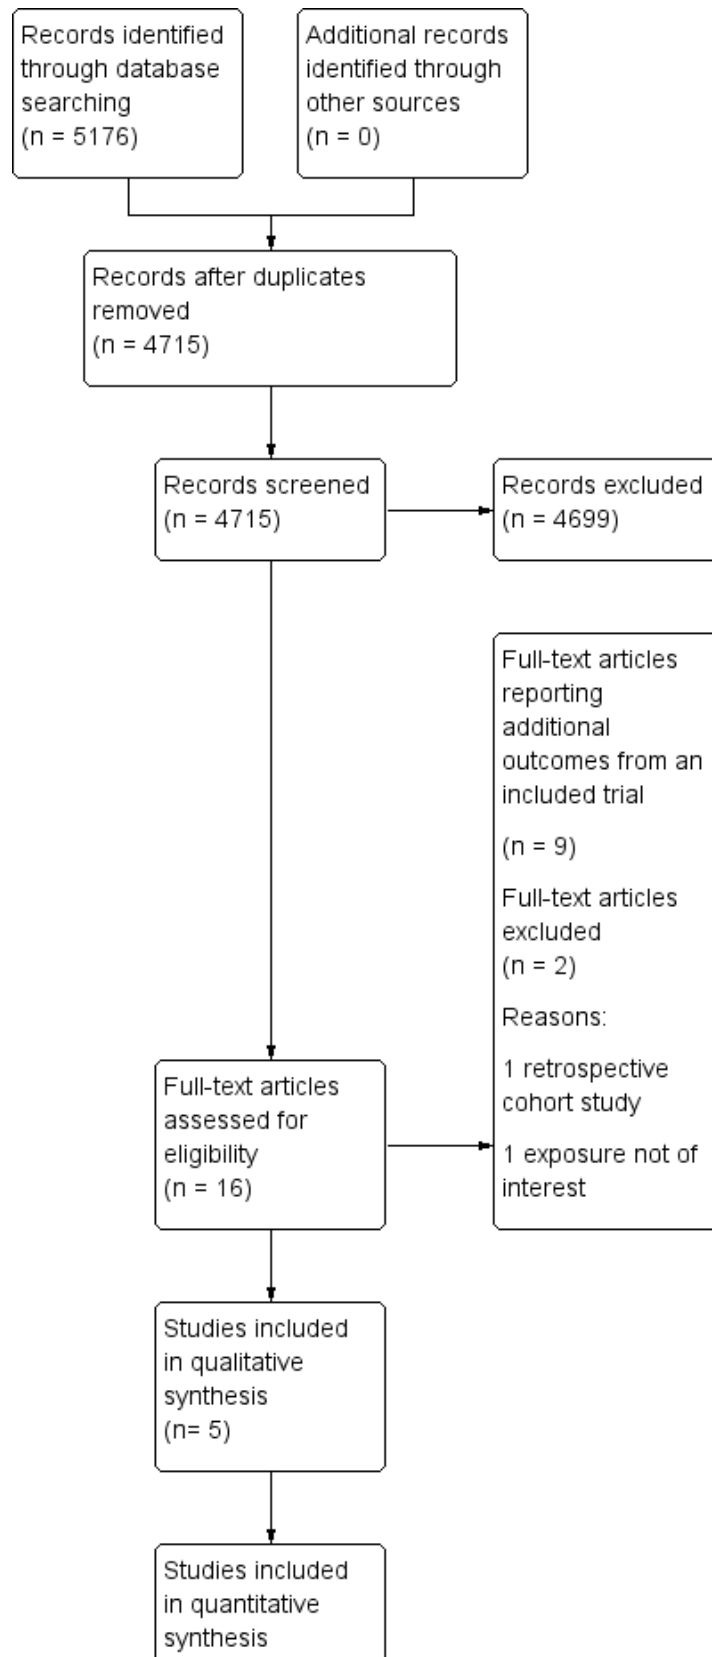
Records identified through database searching
(n = 5176)

Additional records identified through other sources
(n = 0)

Records after duplicates removed
(n = 4715)

Records screened
(n = 4715)

Records excluded
(n = 4699)

Full-text articles reporting additional outcomes from an included trial

(n = 9)

Full-text articles excluded
(n = 2)

Reasons:

1 retrospective cohort study

1 exposure not of interest

Full-text articles assessed for eligibility
(n = 16)

Studies included in qualitative synthesis
(n= 5)

Studies included in quantitative synthesis